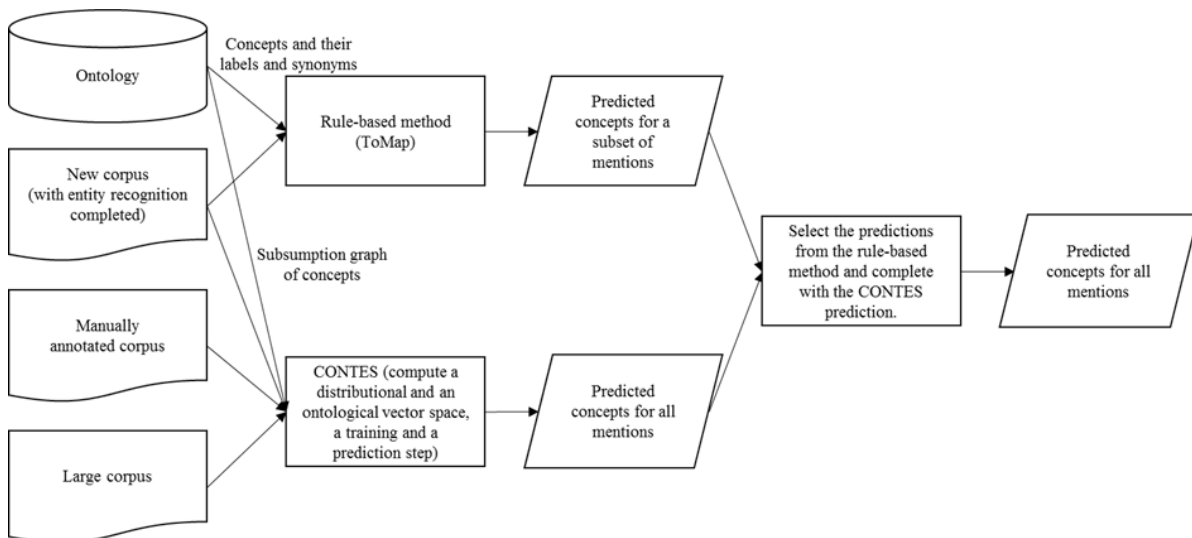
Ontology

Concepts and their labels and synonyms

Rule-based method (ToMap)

Predicted concepts for a subset of mentions

New corpus (with entity recognition completed)

Subsumption graph of concepts

Select the predictions from the rule-based method and complete with the CONTES prediction.

Predicted concepts for all mentions

Manually annotated corpus

CONTES (compute a distributional and an ontological vector space, a training and a prediction step)

Predicted concepts for all mentions

Large corpus